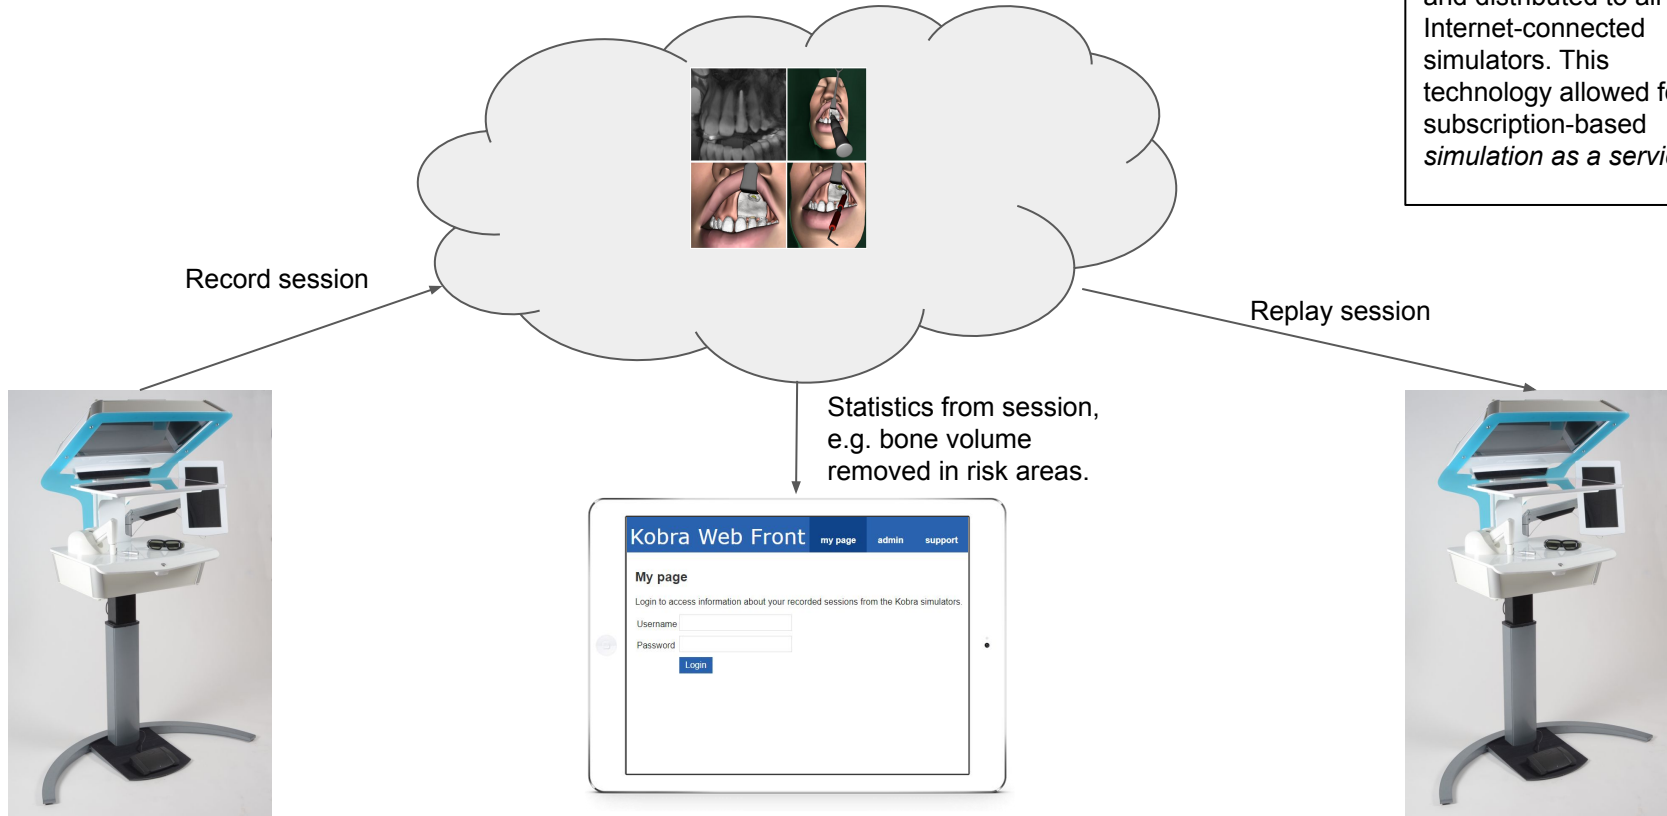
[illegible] Internet-connected simulators. This technology allowed f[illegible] subscription-based *simulation as a servi*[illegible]

Record session

Replay session

Statistics from session, e.g. bone volume removed in risk areas.

Kobra Web Front my page admin support

My page

Login to access information about your recorded sessions from the Kobra simulators.

Username

Password

Login